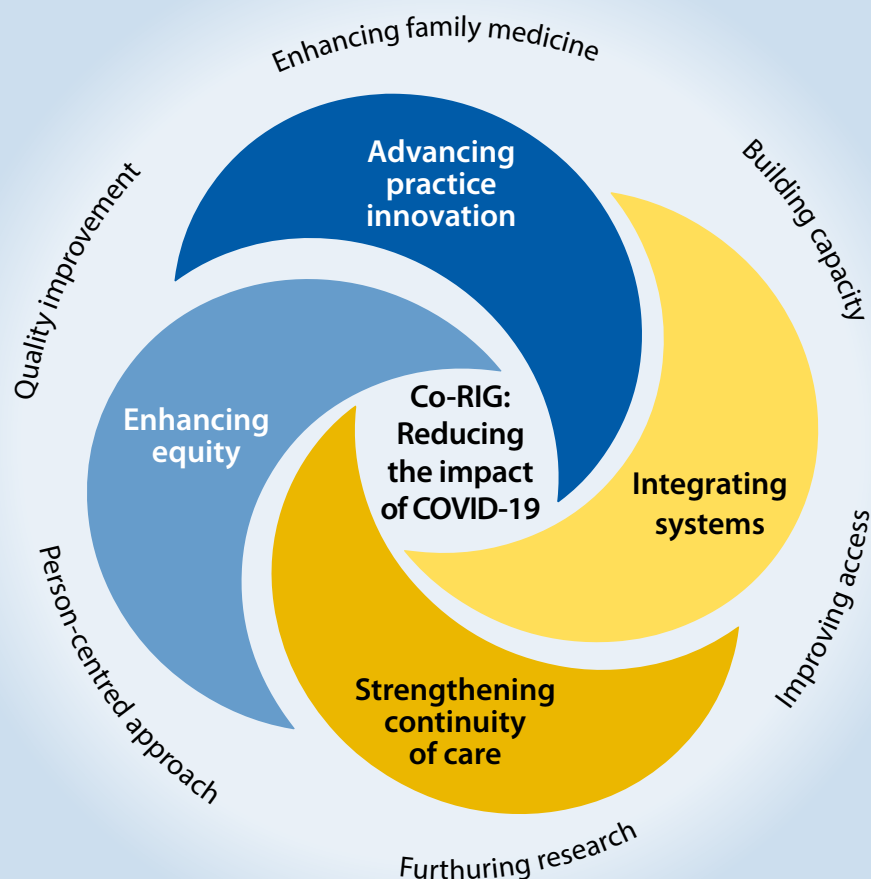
Enhancing family medicine

Building capacity

Improving access

Furthuring research

Person-centred approach

Quality improvement

Advancing practice innovation

Integrating systems

Strengthening continuity of care

Enhancing equity

Co-RIG: Reducing the impact of COVID-19